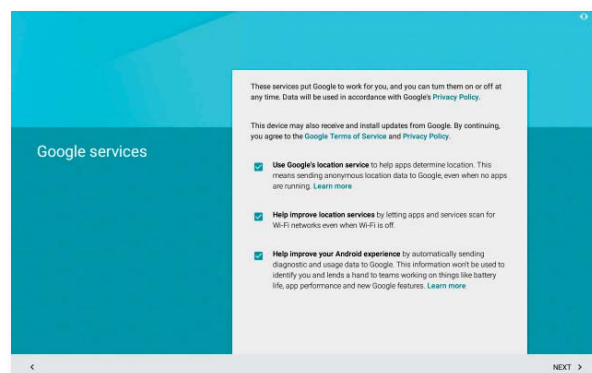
Google services

These services put Google to work for you, and you can turn them on or off at any time. Data will be used in accordance with Google's Privacy Policy.

This device may also receive and install updates from Google. By continuing, you agree to the Google Terms of Service and Privacy Policy.

Use Google's location service to help apps determine location. This means sending anonymous location data to Google, even when no apps are running. Learn more

Help improve location services by letting apps and services scan for Wi-Fi networks even when Wi-Fi is off.

Help improve your Android experience by automatically sending diagnostic and usage data to Google. This information won't be used to identify you and lends a hand to teams working on things like battery life, app performance and new Google features. Learn more

<

NEXT >